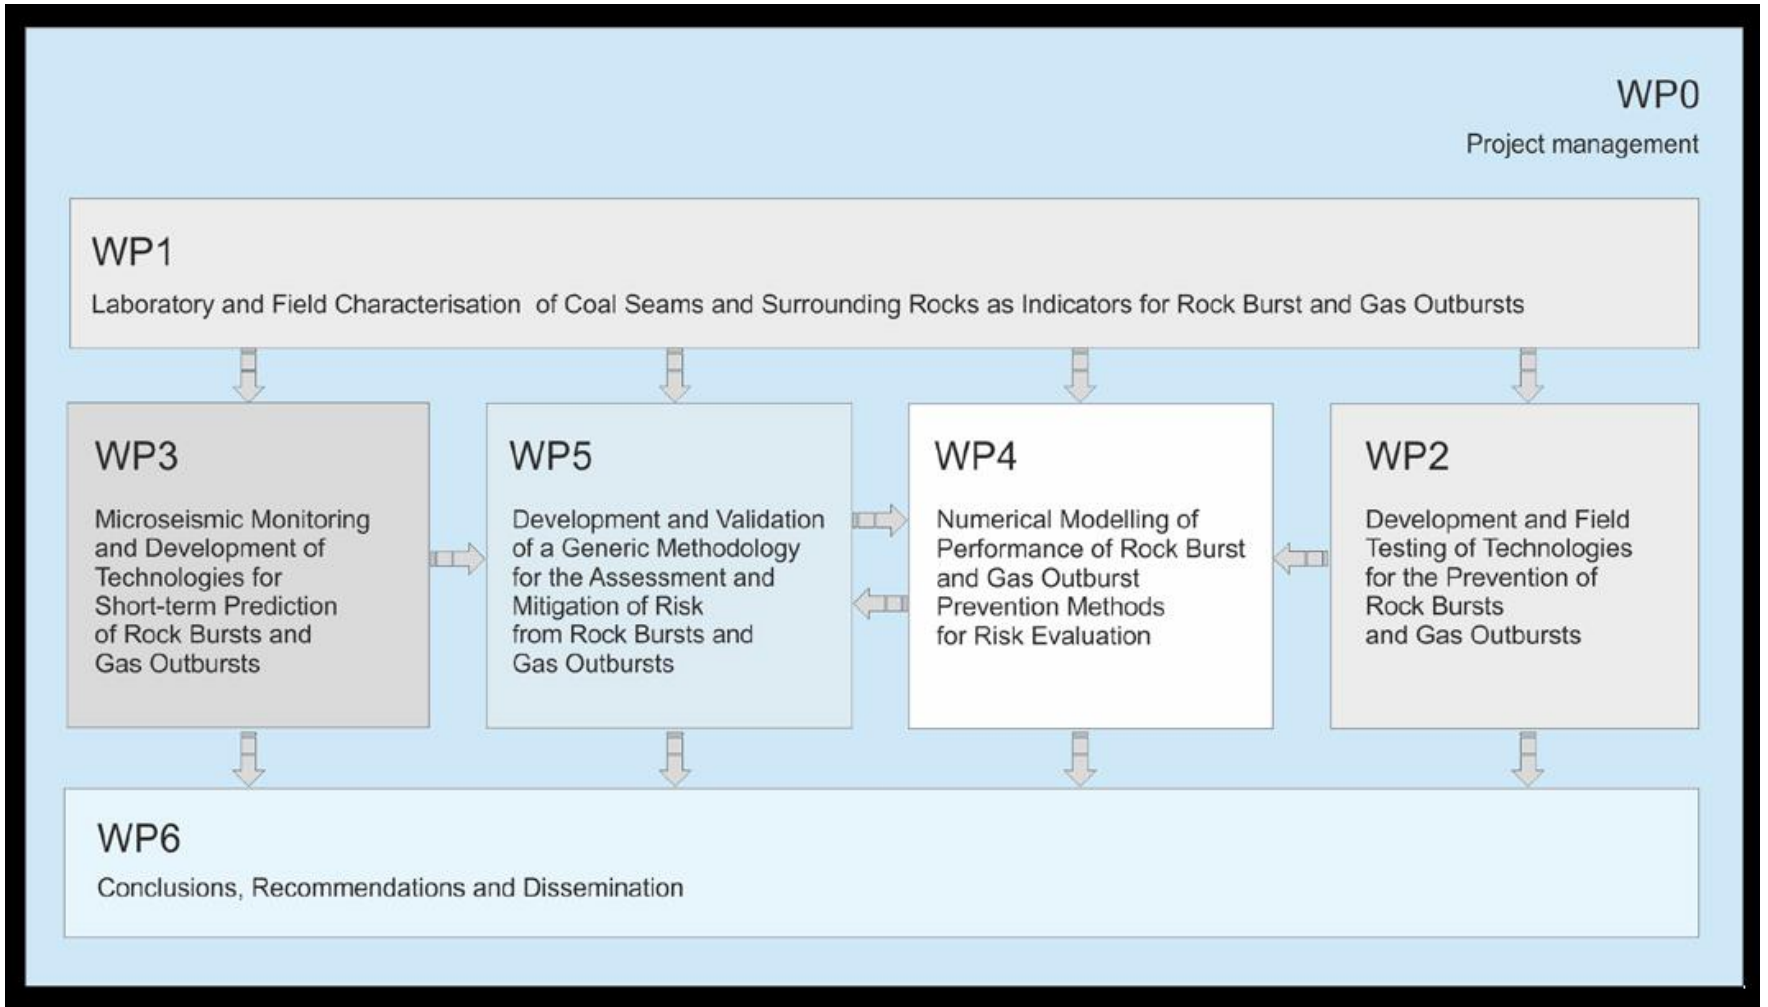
WP0

Project management

WP1

Laboratory and Field Characterisation of Coal Seams and Surrounding Rocks as Indicators for Rock Burst and Gas Outbursts

WP3

Microseismic Monitoring and Development of Technologies for Short-term Prediction of Rock Bursts and Gas Outbursts

WP5

Development and Validation of a Generic Methodology for the Assessment and Mitigation of Risk from Rock Bursts and Gas Outbursts

WP4

Numerical Modelling of Performance of Rock Burst and Gas Outburst Prevention Methods for Risk Evaluation

WP2

Development and Field Testing of Technologies for the Prevention of Rock Bursts and Gas Outbursts

WP6

Conclusions, Recommendations and Dissemination